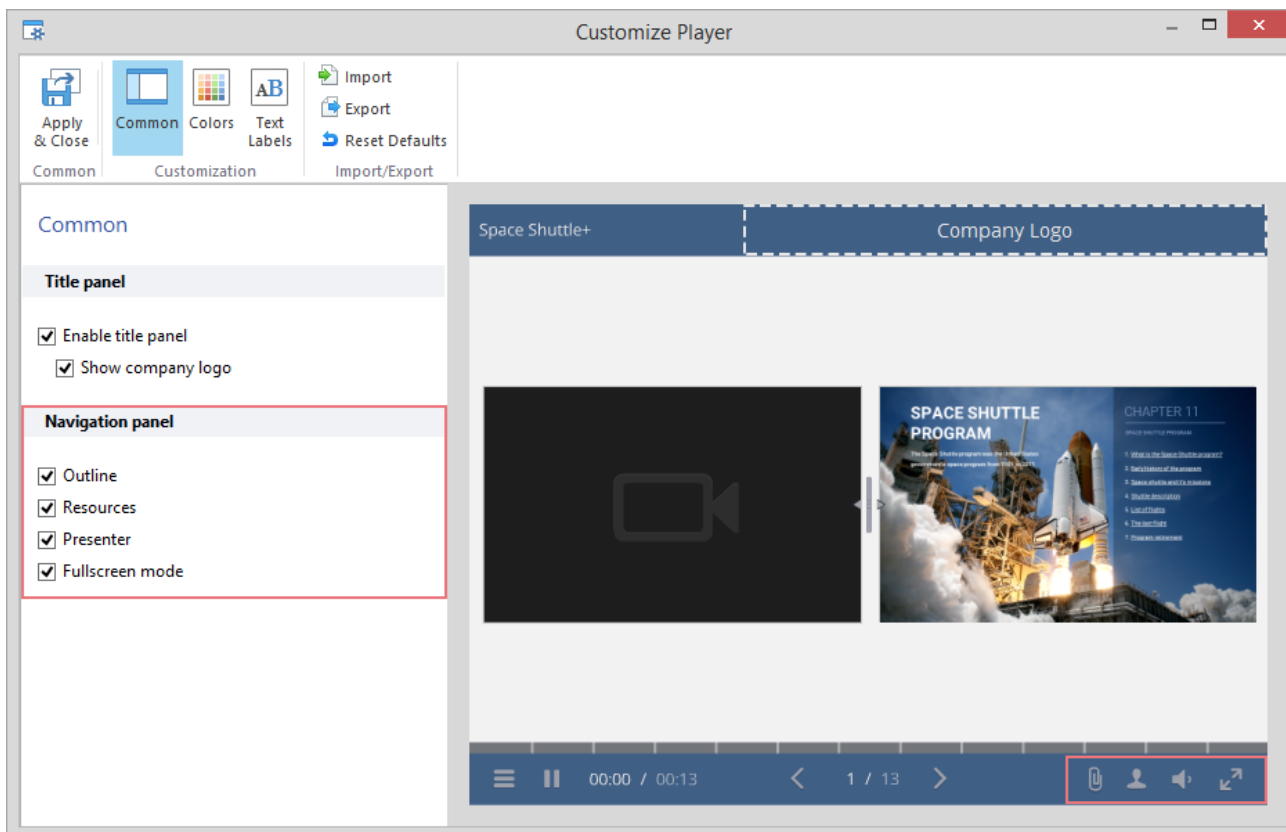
Customize Player

Apply & Close
Common
Colors
Text Labels
Import
Export
Reset Defaults
Common
Customization
Import/Export

Common

Title panel

Enable title panel
Show company logo

Navigation panel

Outline
Resources
Presenter
Fullscreen mode

Space Shuttle+
Company Logo

SPACE SHUTTLE PROGRAM
The Space Shuttle program was the United States government's space program from 1981 to 2011
CHAPTER 11
SPACE SHUTTLE PROGRAM
1. What is the Space Shuttle program?
2. Early history of the program
3. Space shuttle and it's missions
4. Shuttle description
5. List of flights
6. The last flight
7. Program retirement

00:00 / 00:13
1 / 13